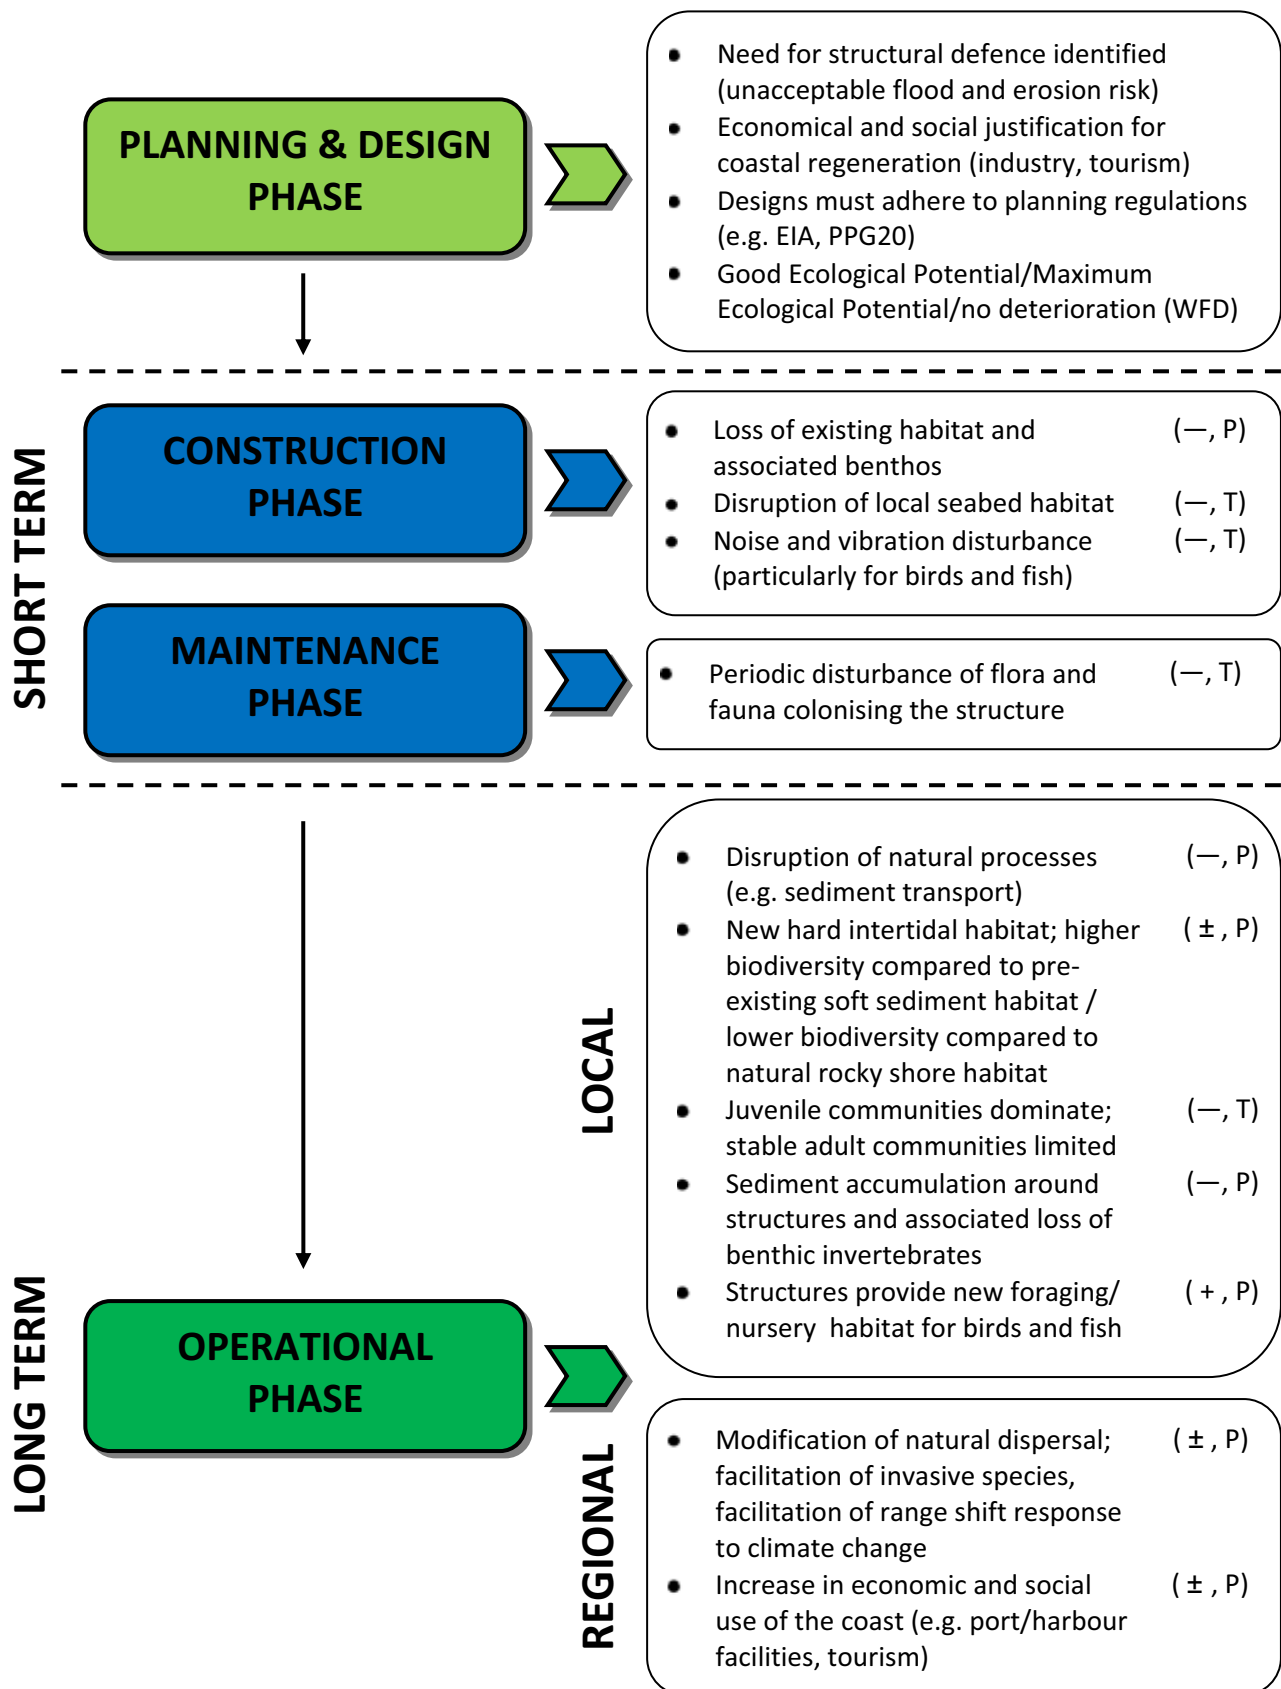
PLANNING & DESIGN PHASE

• Need for structural defence identified (unacceptable flood and erosion risk)
• Economical and social justification for coastal regeneration (industry, tourism)
• Designs must adhere to planning regulations (e.g. EIA, PPG20)
• Good Ecological Potential/Maximum Ecological Potential/no deterioration (WFD)

SHORT TERM

CONSTRUCTION PHASE

• Loss of existing habitat and associated benthos (—, P)
• Disruption of local seabed habitat (—, T)
• Noise and vibration disturbance (particularly for birds and fish) (—, T)

MAINTENANCE PHASE

• Periodic disturbance of flora and fauna colonising the structure (—, T)

LONG TERM

OPERATIONAL PHASE

LOCAL

• Disruption of natural processes (e.g. sediment transport) (—, P)
• New hard intertidal habitat; higher biodiversity compared to pre-existing soft sediment habitat / lower biodiversity compared to natural rocky shore habitat ( ± , P)
• Juvenile communities dominate; stable adult communities limited (—, T)
• Sediment accumulation around structures and associated loss of benthic invertebrates (—, P)
• Structures provide new foraging/ nursery habitat for birds and fish ( + , P)

REGIONAL

• Modification of natural dispersal; facilitation of invasive species, facilitation of range shift response to climate change ( ± , P)
• Increase in economic and social use of the coast (e.g. port/harbour facilities, tourism) ( ± , P)